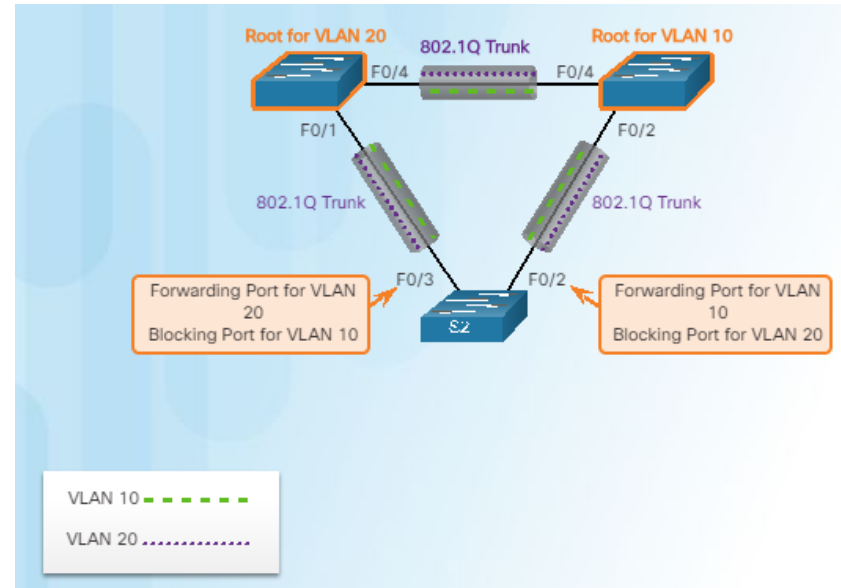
Root for VLAN 20

802.1Q Trunk

Root for VLAN 10

F0/4

F0/4

F0/1

F0/2

802.1Q Trunk

802.1Q Trunk

Forwarding Port for VLAN 20
Blocking Port for VLAN 10

F0/3

F0/2

Forwarding Port for VLAN 10
Blocking Port for VLAN 20

S2

VLAN 10

VLAN 20